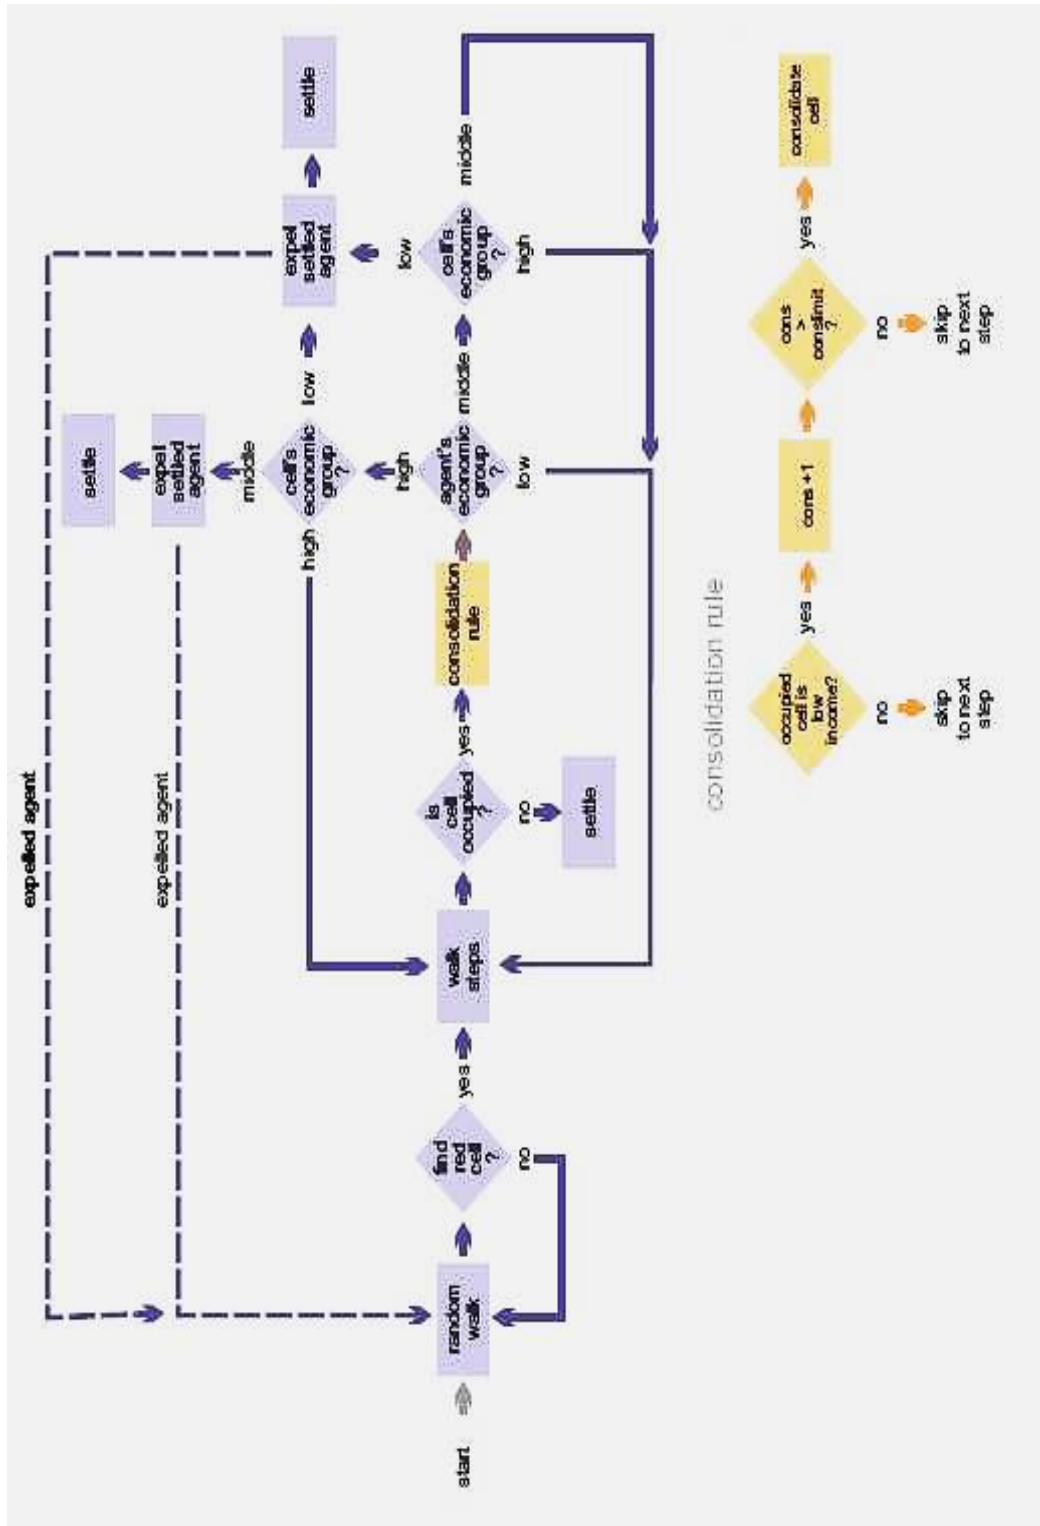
start

random walk

find red cell ?

yes

no

walk steps

is cell occupied ?

yes

no

settle

consolidation rule

agent's economic group ?

high

middle

low

cell's economic group ?

high

middle

low

expel settled agent

settle

cell's economic group ?

low

high

middle

expel settled agent

settle

expelled agent

expelled agent

consolidation rule

occupied cell is low income?

yes

no

skip to next step

cons +1

cons > conslimit ?

yes

no

skip to next step

consolidate cell